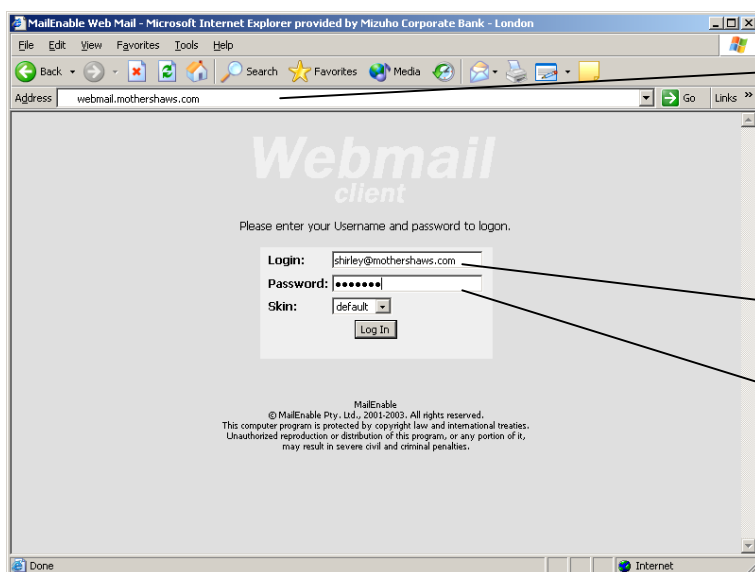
MailEnable Web Mail - Microsoft Internet Explorer provided by Mizuho Corporate Bank - London

File Edit View Favorites Tools Help

Back Search Favorites Media

Address webmail.mothershaws.com Go Links »

Webmail
client

Please enter your Username and password to logon.

Login: shirley@mothershaws.com
Password: ●●●●●●●
Skin: default
Log In

MailEnable
© MailEnable Pty. Ltd., 2001-2003. All rights reserved.
This computer program is protected by copyright law and international treaties.
Unauthorized reproduction or distribution of this program, or any portion of it, may result in severe civil and criminal penalties.

Done Internet